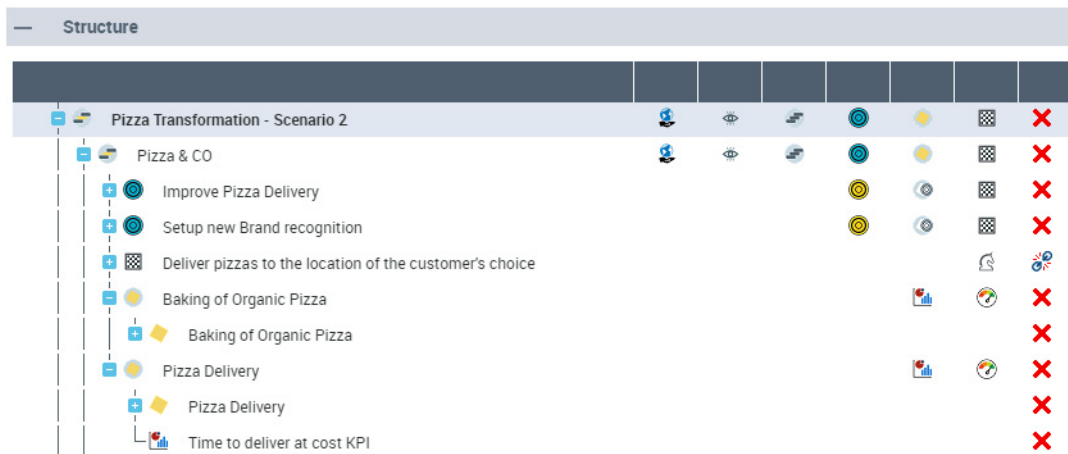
— Structure

Pizza Transformation - Scenario 2
Pizza & CO
Improve Pizza Delivery
Setup new Brand recognition
Deliver pizzas to the location of the customer's choice
Baking of Organic Pizza
Baking of Organic Pizza
Pizza Delivery
Pizza Delivery
Time to deliver at cost KPI